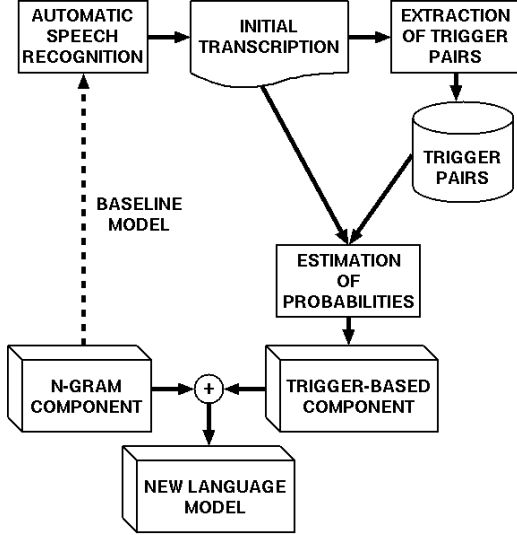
AUTOMATIC SPEECH RECOGNITION

INITIAL TRANSCRIPTION

EXTRACTION OF TRIGGER PAIRS

TRIGGER PAIRS

BASELINE MODEL

ESTIMATION OF PROBABILITIES

N-GRAM COMPONENT

+

TRIGGER-BASED COMPONENT

NEW LANGUAGE MODEL